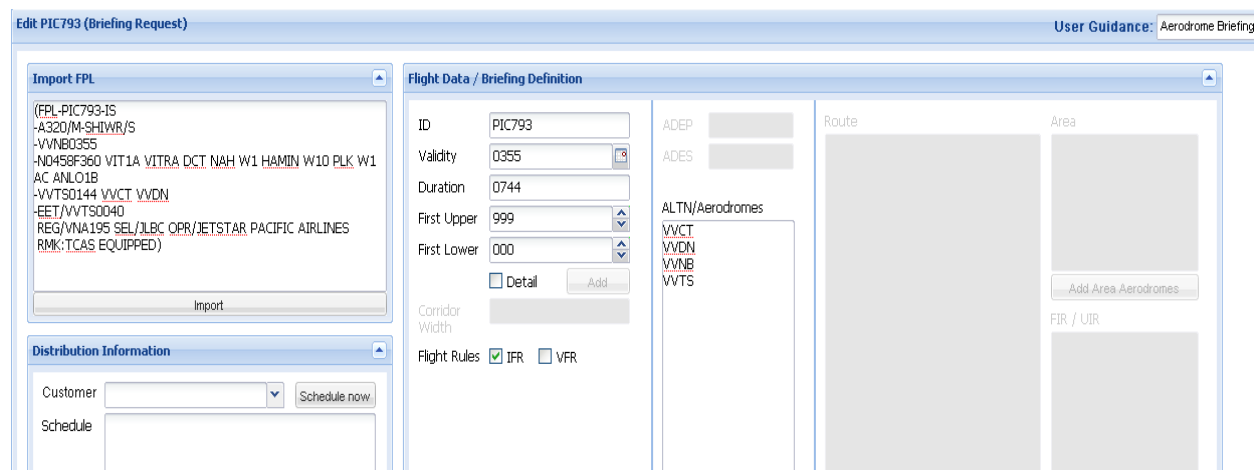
Edit PIC793 (Briefing Request)

User Guidance: Aerodrome Briefing

Import FPL

(FPL-PIC793-IS
-A320/M-SHIWR/S
-VVNB0355
-N0458F360 VIT1A VITRA DCT NAH W1 HAMIN W10 PLK W1 AC ANLO1B
-VVTS0144 VVCT VVDN
-EET/VVTS0040
REG/VNA195 SEL/JLBC OPR/JETSTAR PACIFIC AIRLINES
RMK:TCAS EQUIPPED)

Import

Distribution Information

Customer

Schedule now

Schedule

Flight Data / Briefing Definition

ID PIC793

Validity 0355

Duration 0744

First Upper 999

First Lower 000

Detail

Add

Corridor Width

Flight Rules IFR VFR

ADEP

ADES

ALTN/Aerodromes

VVCT
VVDN
VVNB
VVTS

Route

Area

Add Area Aerodromes

FIR / UIR